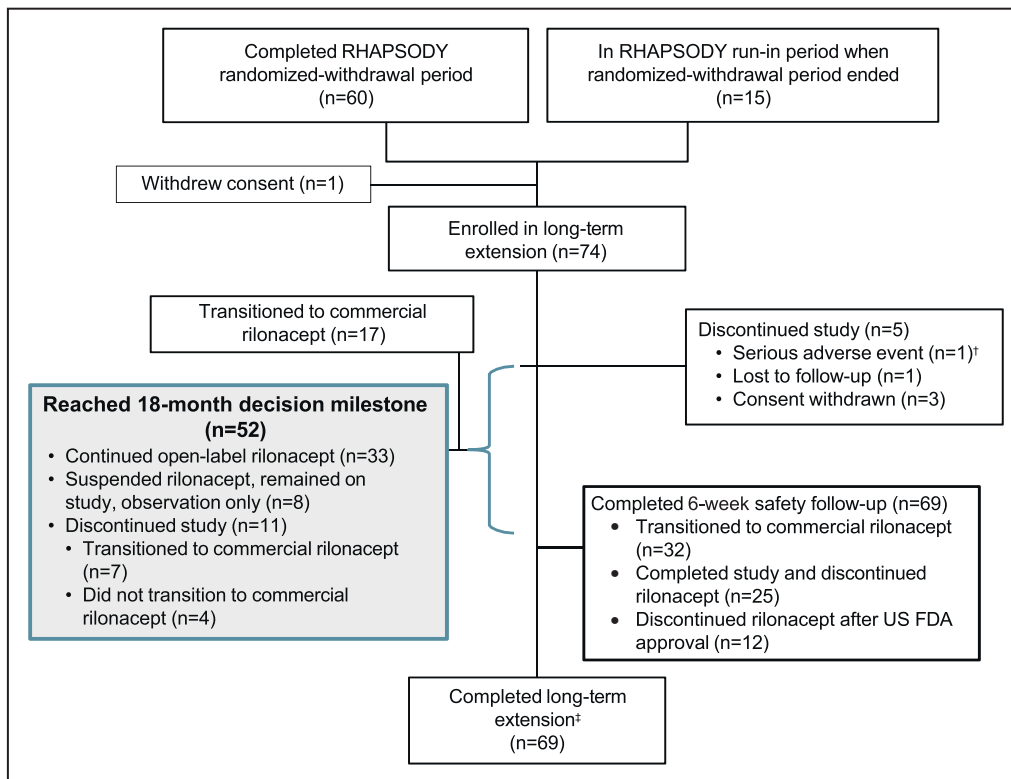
Completed RHAPSODY randomized-withdrawal period (n=60)

In RHAPSODY run-in period when randomized-withdrawal period ended (n=15)

Withdrew consent (n=1)

Enrolled in long-term extension (n=74)

Transitioned to commercial rilonacept (n=17)

Discontinued study (n=5)
• Serious adverse event (n=1)†
• Lost to follow-up (n=1)
• Consent withdrawn (n=3)

Reached 18-month decision milestone (n=52)
• Continued open-label rilonacept (n=33)
• Suspended rilonacept, remained on study, observation only (n=8)
• Discontinued study (n=11)
• Transitioned to commercial rilonacept (n=7)
• Did not transition to commercial rilonacept (n=4)

Completed 6-week safety follow-up (n=69)
• Transitioned to commercial rilonacept (n=32)
• Completed study and discontinued rilonacept (n=25)
• Discontinued rilonacept after US FDA approval (n=12)

Completed long-term extension‡ (n=69)